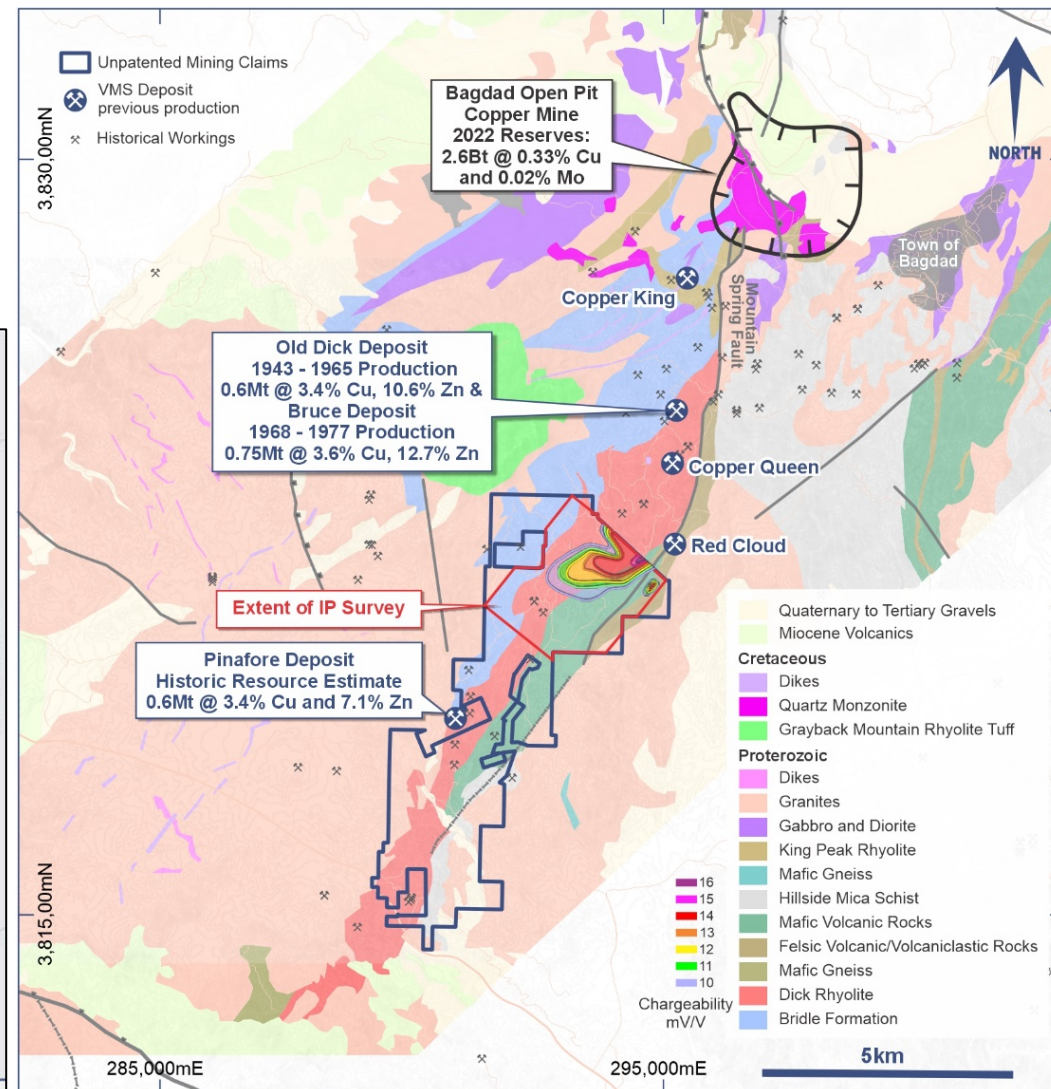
Unpatented Mining Claims
VMS Deposit previous production
Historical Workings

Bagdad Open Pit Copper Mine 2022 Reserves: 2.6Bt @ 0.33% Cu and 0.02% Mo

NORTH

3,830,00mN

Town of Bagdad

Copper King

Mountain Spring Fault

Old Dick Deposit 1943 - 1965 Production 0.6Mt @ 3.4% Cu, 10.6% Zn & Bruce Deposit 1968 - 1977 Production 0.75Mt @ 3.6% Cu, 12.7% Zn

Copper Queen

Red Cloud

Extent of IP Survey

Pinafore Deposit Historic Resource Estimate 0.6Mt @ 3.4% Cu and 7.1% Zn

Quaternary to Tertiary Gravels
Miocene Volcanics
Cretaceous
Dikes
Quartz Monzonite
Grayback Mountain Rhyolite Tuff
Proterozoic
Dikes
Granites
Gabbro and Diorite
King Peak Rhyolite
Mafic Gneiss
Hillside Mica Schist
Mafic Volcanic Rocks
Felsic Volcanic/Volcaniclastic Rocks
Mafic Gneiss
Dick Rhyolite
Bridle Formation

16
15
14
13
12
11
10
Chargeability mV/V

3,815,00mN

285,000mE

295,000mE

5km